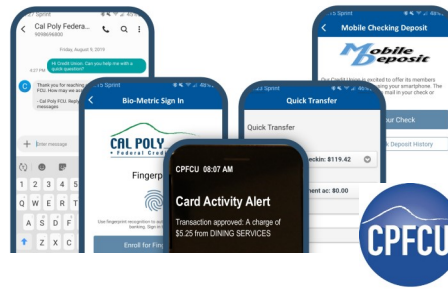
Sprint

Cal Poly Federa...
9096696800

Friday, August 9, 2019

Hi Credit Union. Can you help me with a quick question?

4:27 PM

Thank you for reaching FCU. How may we as

-Cal Poly FCU. Reply messages.

Enter message

1 2 3 4 5
Q W E R T
A S D F
Z X C

Sprint

Bio-Metric Sign In

CAL POLY
Federal Cred

Fingerp

Use fingerprint recognition to banking. Sign in

Enroll for Fing

Sprint

Quick Transfer

Quick Transfer

heckin: $119.42

ment ac: $0.00

Sprint

Mobile Checking Deposit

Mobile Deposit

Our Credit Union is excited to offer its members using your smartphone. The mail in your check or

ur Check

Deposit History

CPFCU 08:07 AM

Card Activity Alert

Transaction approved: A charge of $5.25 from DINING SERVICES

CPFCU